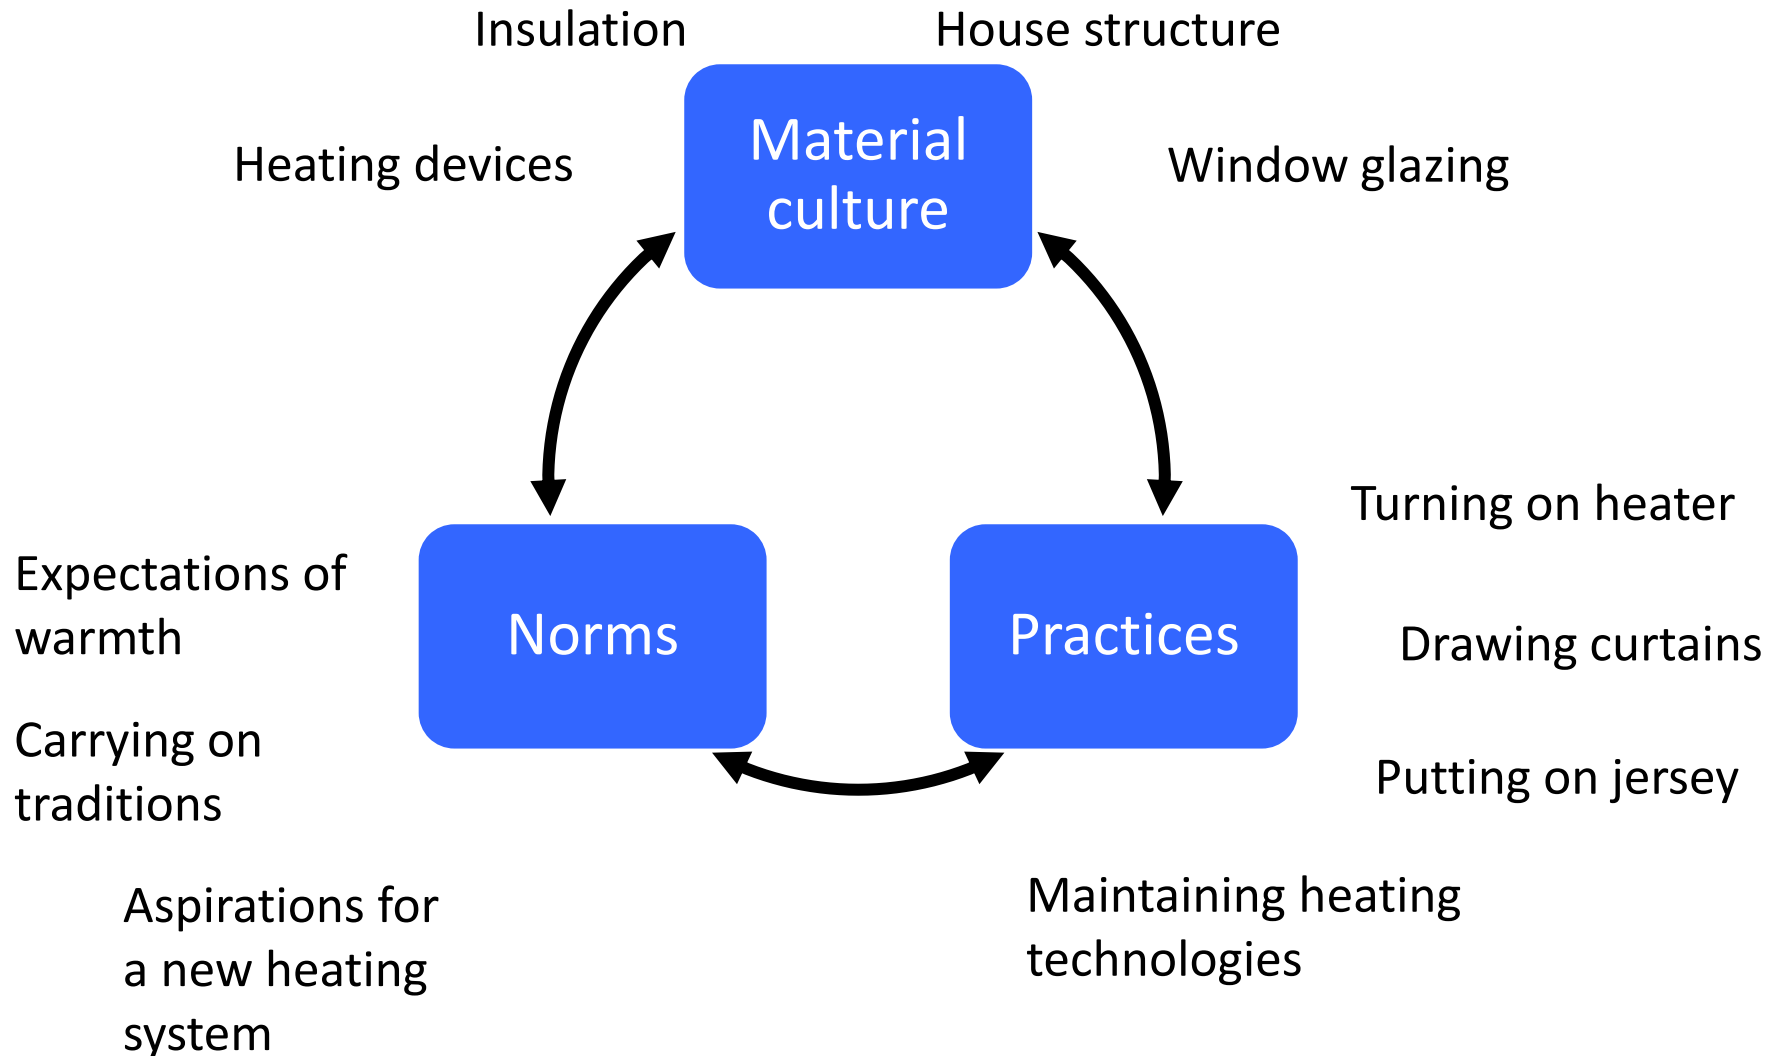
Insulation

House structure

Heating devices

Material culture

Window glazing

Turning on heater

Expectations of warmth

Norms

Practices

Drawing curtains

Carrying on traditions

Putting on jersey

Aspirations for a new heating system

Maintaining heating technologies